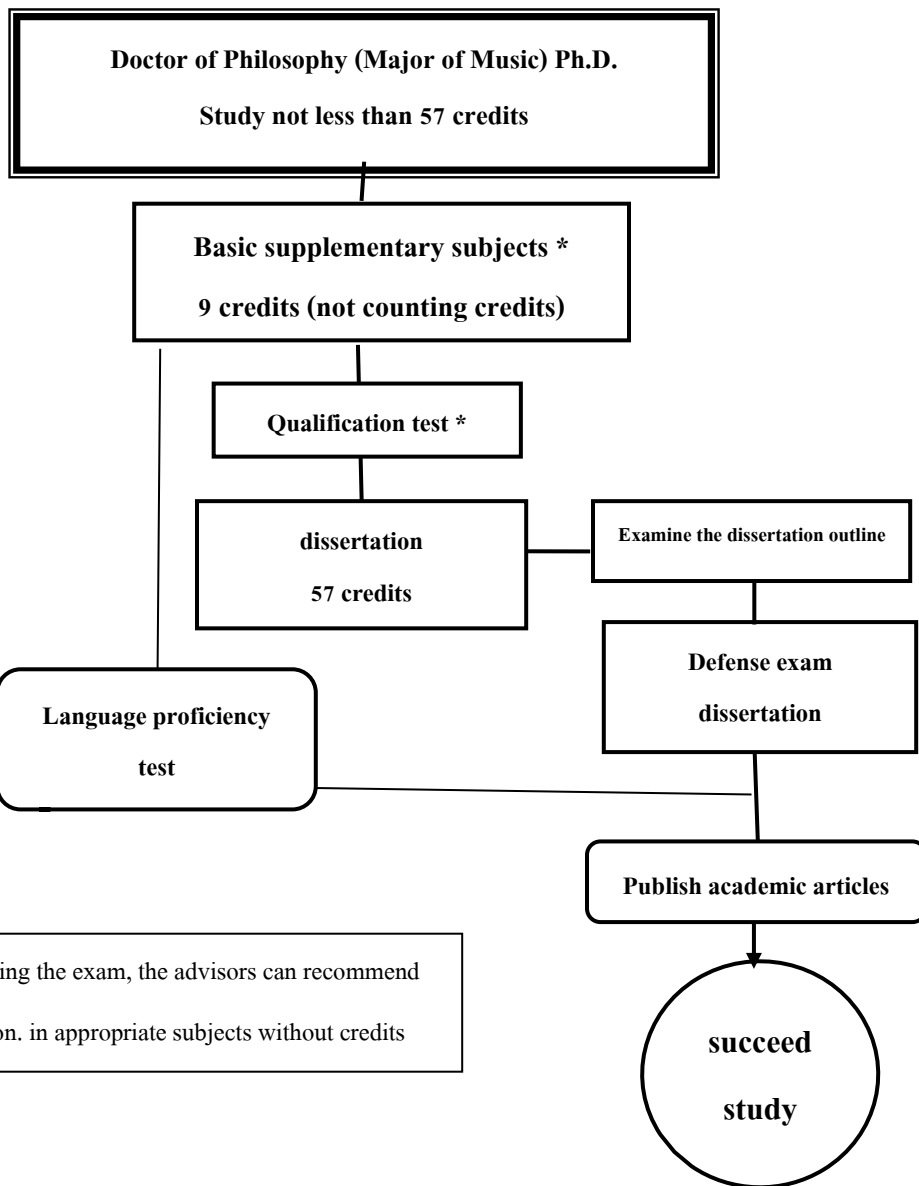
Doctor of Philosophy (Major of Music) Ph.D.

Study not less than 57 credits

Basic supplementary subjects *

9 credits (not counting credits)

Qualification test *

dissertation

57 credits

Examine the dissertation outline

Language proficiency test

Defense exam dissertation

Publish academic articles

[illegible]ing the exam, the advisors can recommend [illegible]on. in appropriate subjects without credits

succeed study